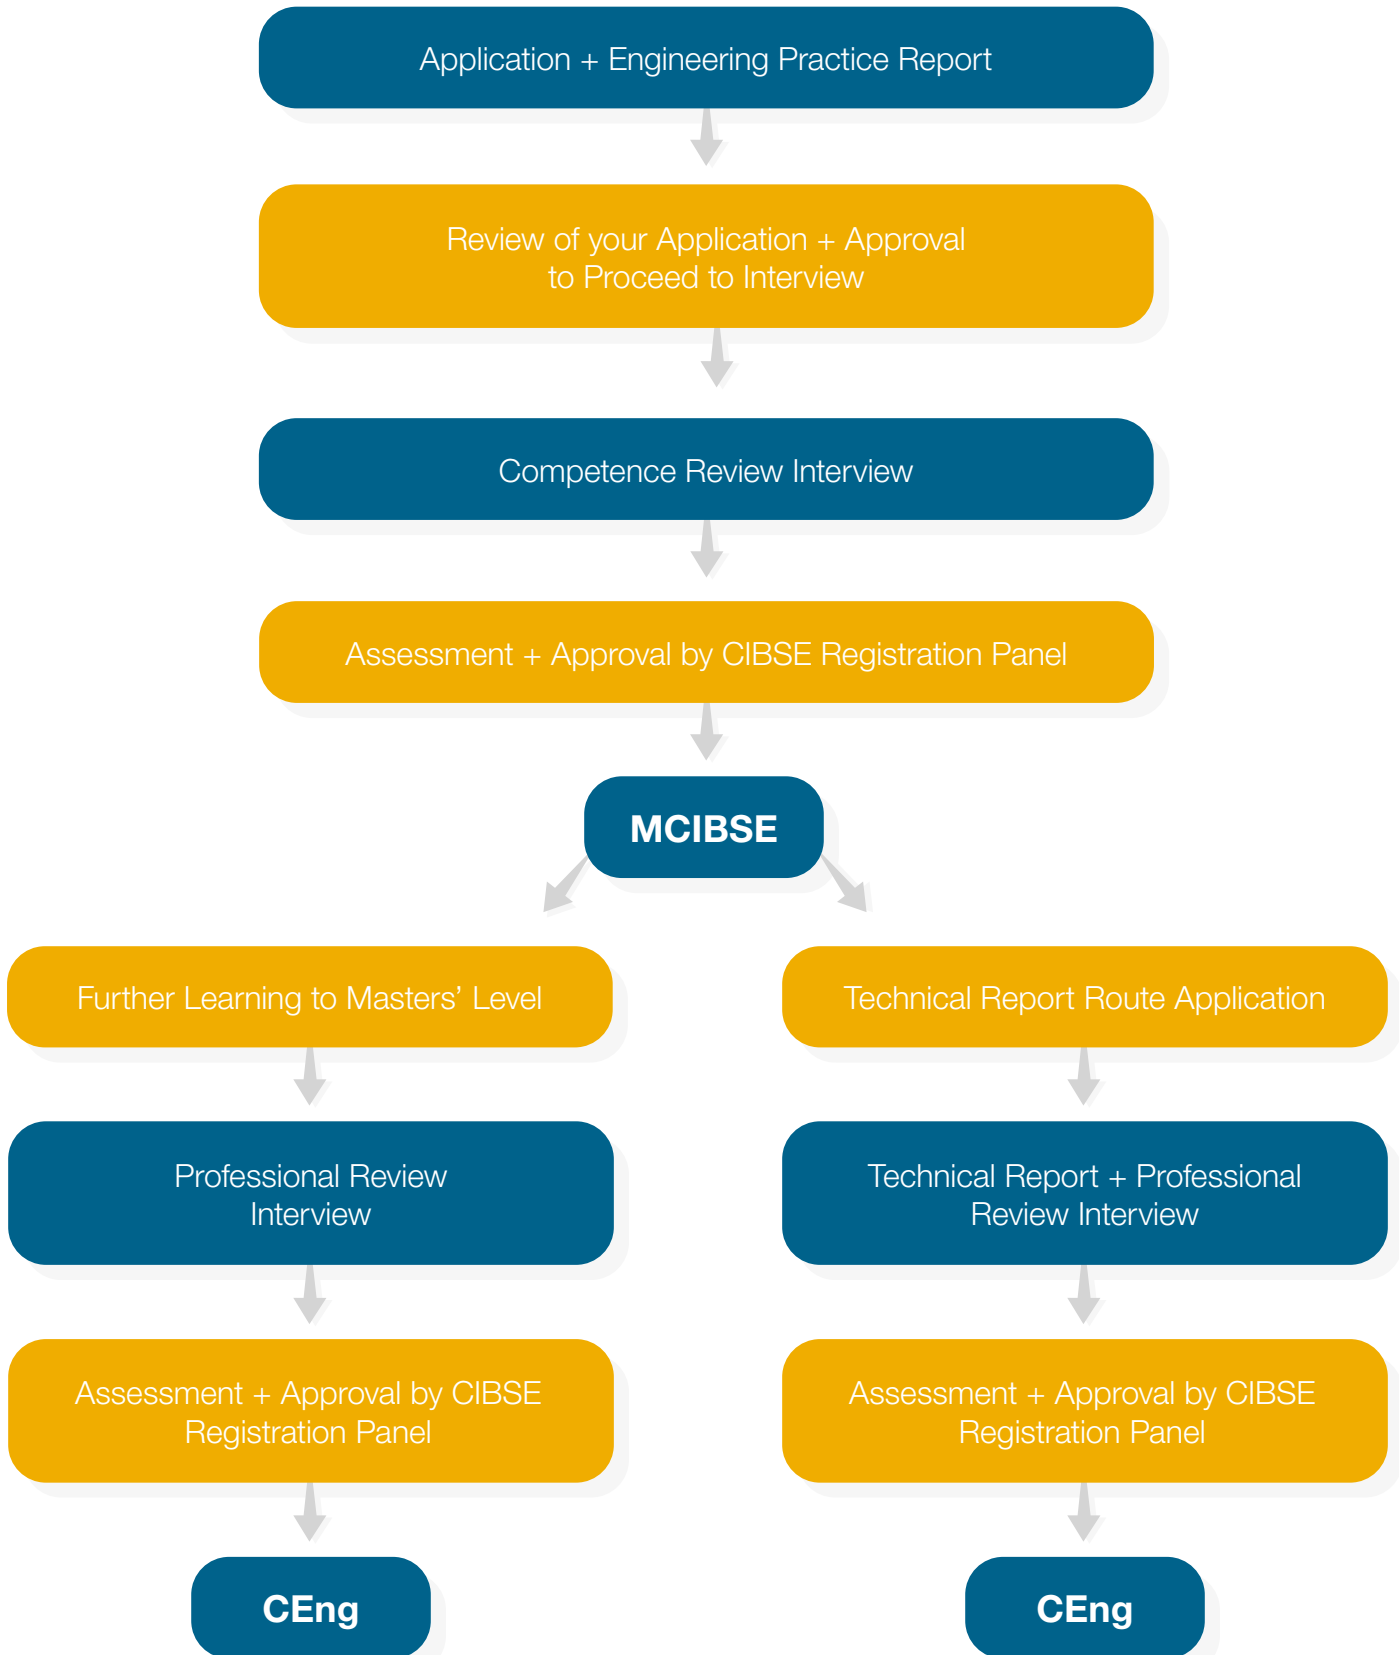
Application + Engineering Practice Report

Review of your Application + Approval to Proceed to Interview

Competence Review Interview

Assessment + Approval by CIBSE Registration Panel

MCIBSE

Further Learning to Masters' Level

Professional Review Interview

Assessment + Approval by CIBSE Registration Panel

CEng

Technical Report Route Application

Technical Report + Professional Review Interview

Assessment + Approval by CIBSE Registration Panel

CEng